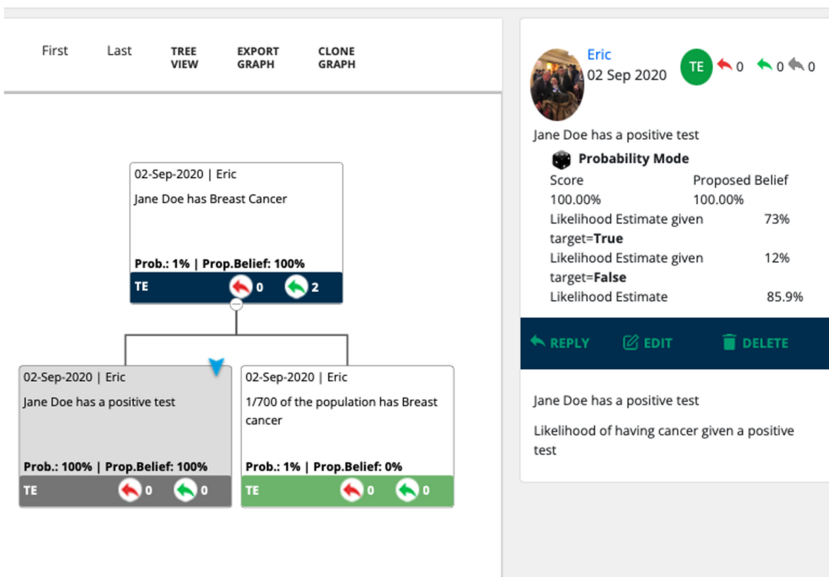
First Last TREE VIEW EXPORT GRAPH CLONE GRAPH

02-Sep-2020 | Eric

Jane Doe has Breast Cancer

Prob.: 1% | Prop.Belief: 100%

TE 0 2

02-Sep-2020 | Eric

Jane Doe has a positive test

Prob.: 100% | Prop.Belief: 100%

TE 0 0

02-Sep-2020 | Eric

1/700 of the population has Breast cancer

Prob.: 1% | Prop.Belief: 0%

TE 0 0

Eric
02 Sep 2020

TE 0 0 0

Jane Doe has a positive test

Probability Mode

| Score | Proposed Belief |
|---|---|
| 100.00% | 100.00% |
| Likelihood Estimate given target=**True** | 73% |
| Likelihood Estimate given target=**False** | 12% |
| Likelihood Estimate | 85.9% |

REPLY EDIT DELETE

Jane Doe has a positive test

Likelihood of having cancer given a positive test